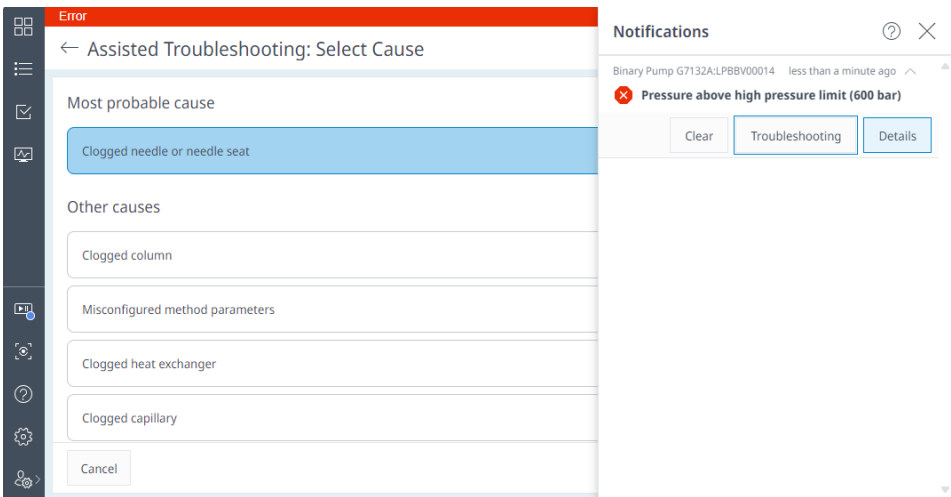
Error

← Assisted Troubleshooting: Select Cause

Most probable cause

Clogged needle or needle seat

Other causes

Clogged column

Misconfigured method parameters

Clogged heat exchanger

Clogged capillary

Cancel

Notifications

Binary Pump G7132A:LPBBV00014 less than a minute ago

Pressure above high pressure limit (600 bar)

Clear

Troubleshooting

Details